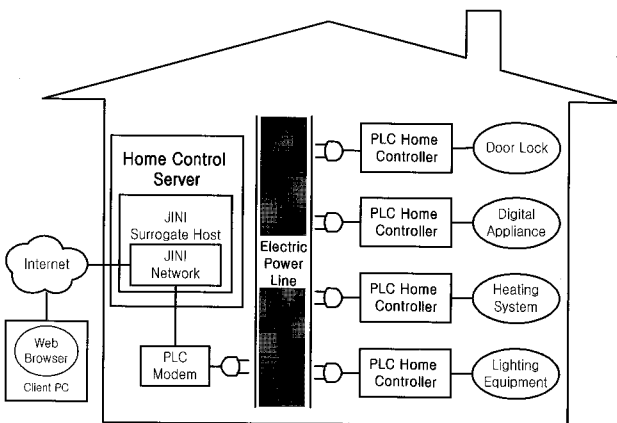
Home Control Server

JINI Surrogate Host

JINI Network

Internet

Web Browser

Client PC

PLC Modem

Electric Power Line

PLC Home Controller

Door Lock

PLC Home Controller

Digital Appliance

PLC Home Controller

Heating System

PLC Home Controller

Lighting Equipment